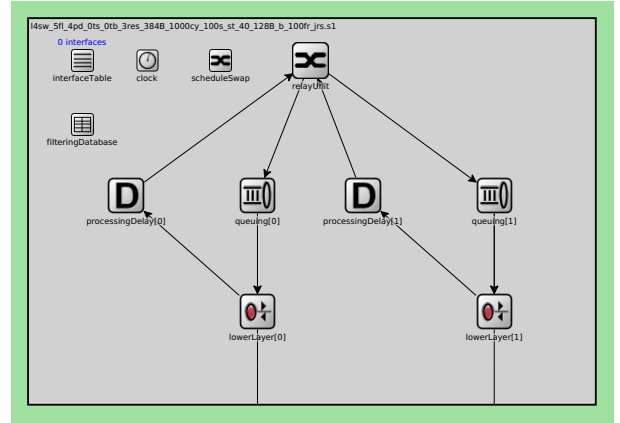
l4sw_5fl_4pd_0ts_0tb_3res_384B_1000cy_100s_st_40_128B_b_100fr_jrs.s1

0 interfaces

interfaceTable

clock

scheduleSwap

relayUnit

filteringDatabase

D

processingDelay[0]

queuing[0]

D

processingDelay[1]

queuing[1]

lowerLayer[0]

lowerLayer[1]